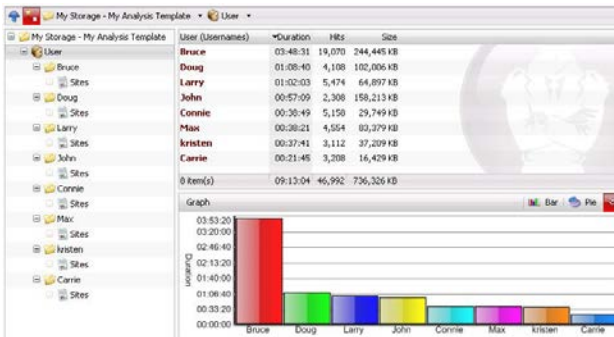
My Storage - My Analysis Template ▾ User ▾

My Storage - My Analysis Template
User
Bruce
Sites
Doug
Sites
Larry
Sites
John
Sites
Connie
Sites
Max
Sites
kristen
Sites
Carrie
Sites

| User (Usernames) | ▾Duration | Hits | Size |
|---|---|---|---|
| Bruce | 03:48:31 | 19,070 | 244,445 KB |
| Doug | 01:08:40 | 4,108 | 102,006 KB |
| Larry | 01:02:03 | 5,474 | 64,897 KB |
| John | 00:57:09 | 2,308 | 158,213 KB |
| Connie | 00:30:49 | 5,158 | 29,749 KB |
| Max | 00:30:21 | 4,554 | 83,379 KB |
| kristen | 00:37:41 | 3,112 | 37,209 KB |
| Carrie | 00:21:45 | 3,208 | 16,429 KB |
| 8 item(s) | 09:13:04 | 46,992 | 736,326 KB |

Graph
Bar Pie

03:53:20
03:20:00
02:46:40
02:13:20
01:40:00
01:06:40
00:33:20
00:00:00
Duration

Bruce Doug Larry John Connie Max kristen Carrie